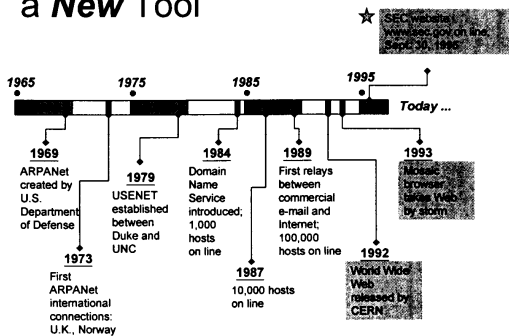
a *New* Tool

SEC website www.sec.gov on line, Sept. 30, 1995

1965 1975 1985 1995 Today ...

1969
ARPANet created by U.S. Department of Defense

1973
First ARPANet international connections: U.K., Norway

1979
USENET established between Duke and UNC

1984
Domain Name Service introduced; 1,000 hosts on line

1987
10,000 hosts on line

1989
First relays between commercial e-mail and Internet; 100,000 hosts on line

1992
World Wide Web released by CERN

1993
Mosaic browser takes Web by storm